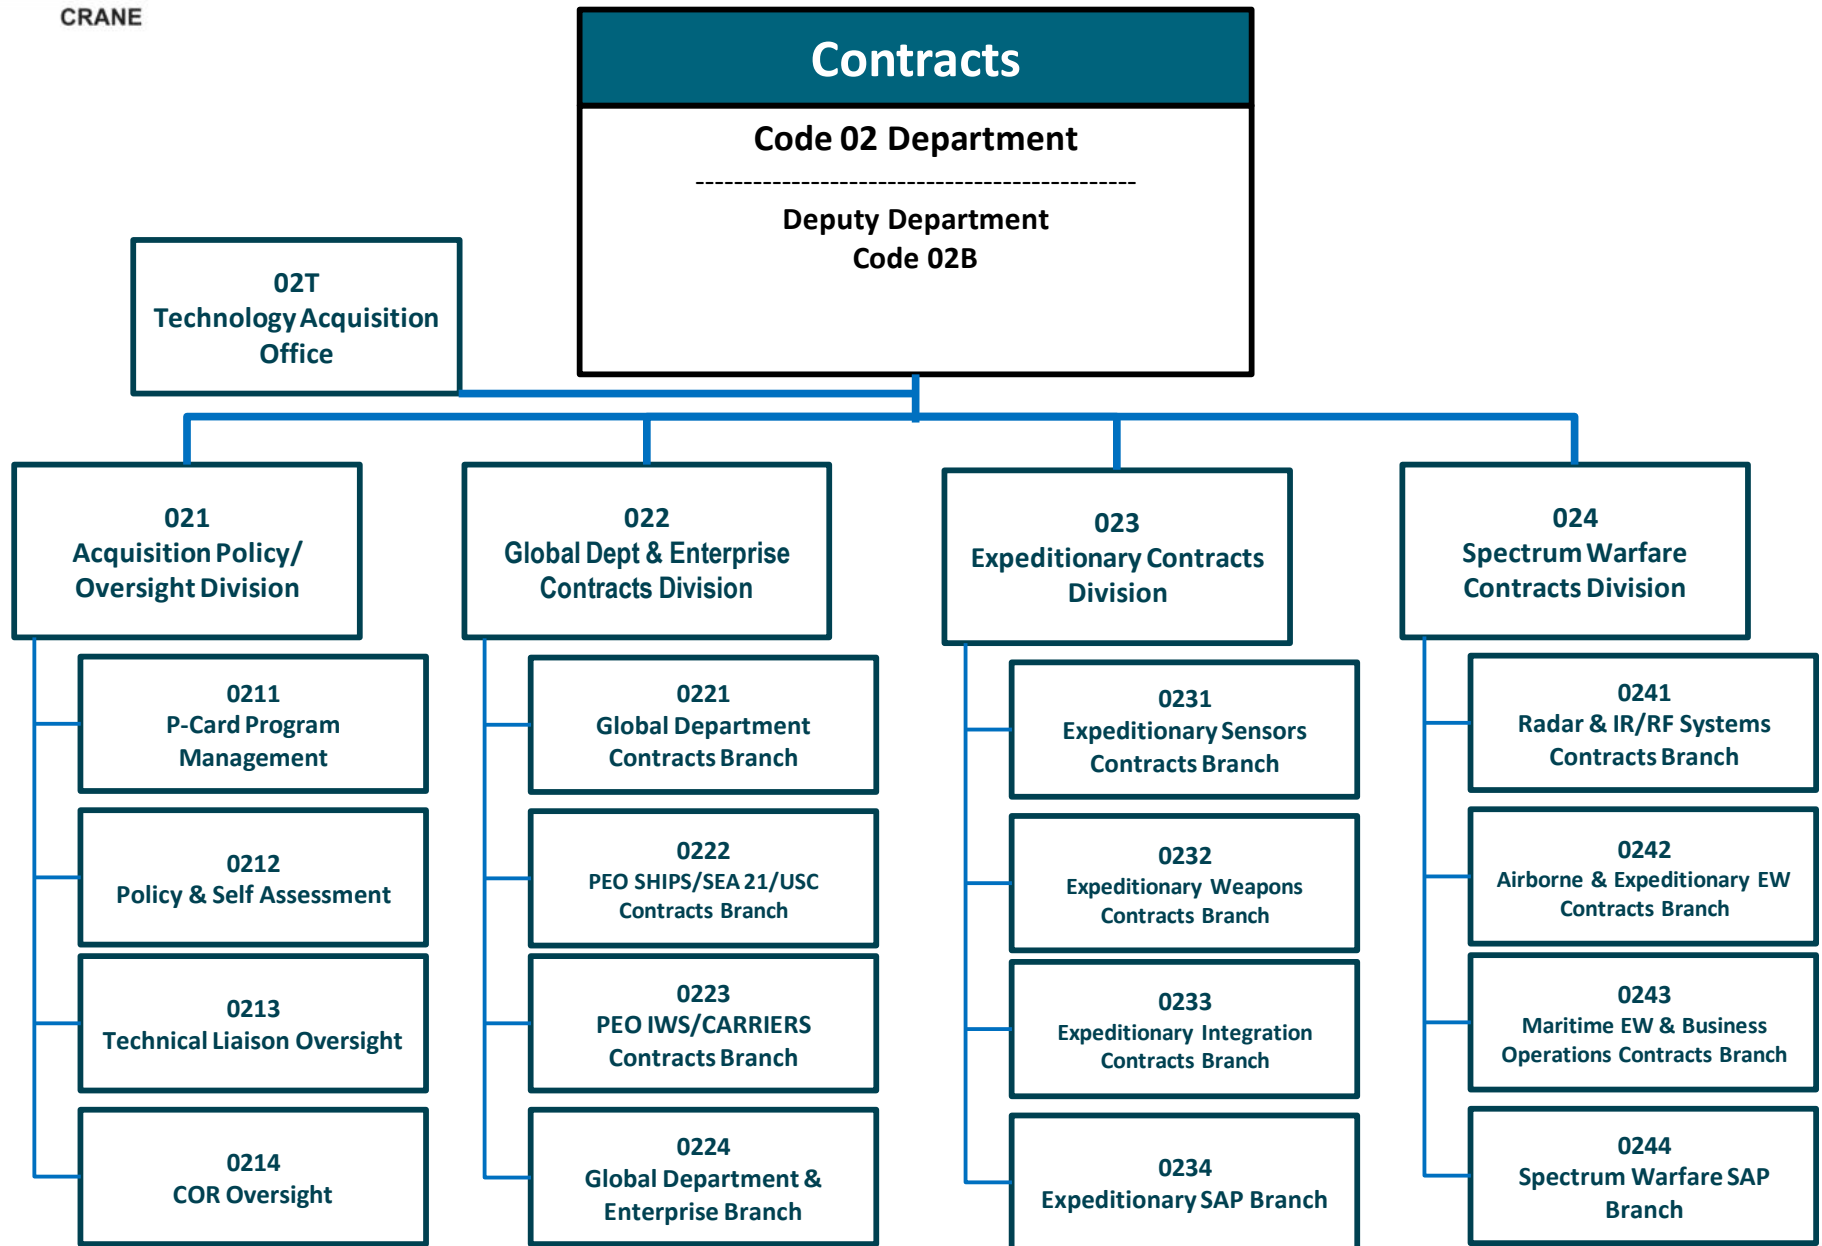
CRANE

Contracts

Code 02 Department

Deputy Department
Code 02B

02T
Technology Acquisition Office

021
Acquisition Policy/ Oversight Division

0211
P-Card Program Management

0212
Policy & Self Assessment

0213
Technical Liaison Oversight

0214
COR Oversight

022
Global Dept & Enterprise Contracts Division

0221
Global Department Contracts Branch

0222
PEO SHIPS/SEA 21/USC Contracts Branch

0223
PEO IWS/CARRIERS Contracts Branch

0224
Global Department & Enterprise Branch

023
Expeditionary Contracts Division

0231
Expeditionary Sensors Contracts Branch

0232
Expeditionary Weapons Contracts Branch

0233
Expeditionary Integration Contracts Branch

0234
Expeditionary SAP Branch

024
Spectrum Warfare Contracts Division

0241
Radar & IR/RF Systems Contracts Branch

0242
Airborne & Expeditionary EW Contracts Branch

0243
Maritime EW & Business Operations Contracts Branch

0244
Spectrum Warfare SAP Branch